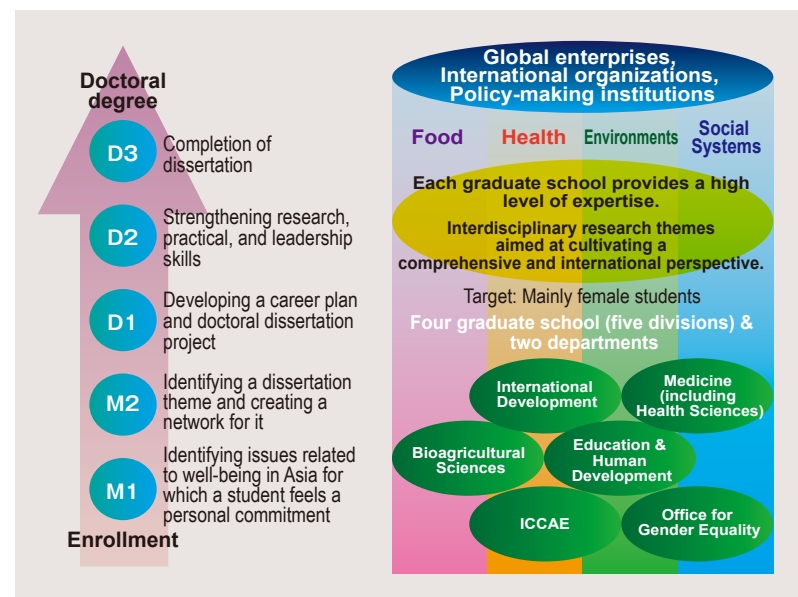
Doctoral degree

D3 Completion of dissertation

D2 Strengthening research, practical, and leadership skills

D1 Developing a career plan and doctoral dissertation project

M2 Identifying a dissertation theme and creating a network for it

M1 Identifying issues related to well-being in Asia for which a student feels a personal commitment

Enrollment

Global enterprises, International organizations, Policy-making institutions

Food

Health

Environments

Social Systems

Each graduate school provides a high level of expertise.

Interdisciplinary research themes aimed at cultivating a comprehensive and international perspective.

Target: Mainly female students

Four graduate school (five divisions) & two departments

International Development

Medicine (including Health Sciences)

Bioagricultural Sciences

Education & Human Development

ICCAE

Office for Gender Equality